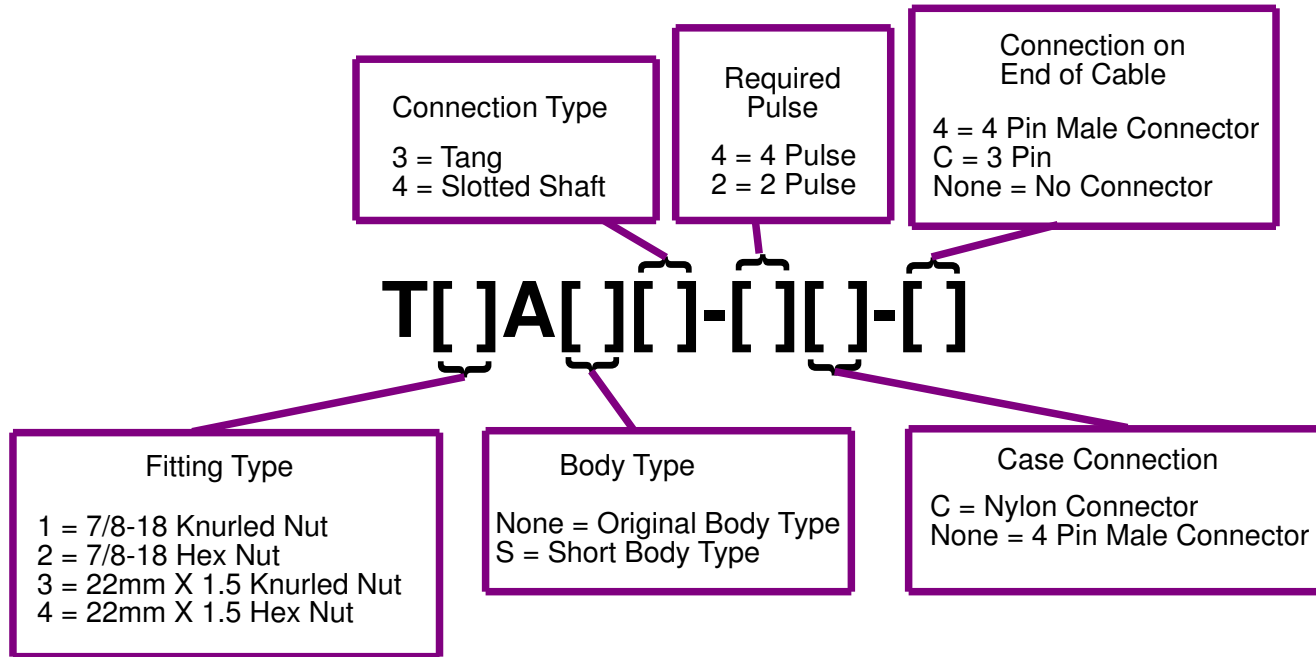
Connection Type

3 = Tang
4 = Slotted Shaft

Required Pulse

4 = 4 Pulse
2 = 2 Pulse

Connection on End of Cable

4 = 4 Pin Male Connector
C = 3 Pin
None = No Connector

T[ ]A[ ][ ]-[ ][ ]-[ ]

Fitting Type

1 = 7/8-18 Knurled Nut
2 = 7/8-18 Hex Nut
3 = 22mm X 1.5 Knurled Nut
4 = 22mm X 1.5 Hex Nut

Body Type

None = Original Body Type
S = Short Body Type

Case Connection

C = Nylon Connector
None = 4 Pin Male Connector